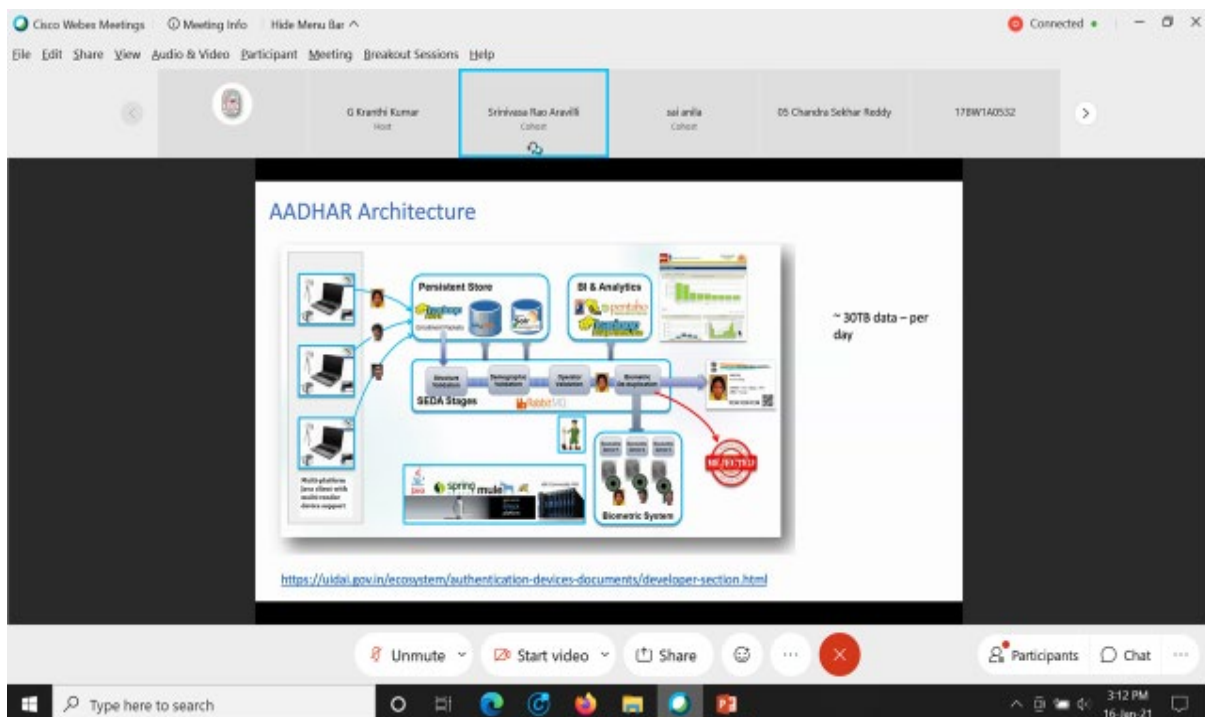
Cisco Webex Meetings Meeting Info Hide Menu Bar ^

Connected

File Edit Share View Audio & Video Participant Meeting Breakout Sessions Help

G Kranthi Kumar
Host

Srinivasa Rao Aravilli
Cohost

sai anila
Cohost

05 Chandra Sekhar Reddy

178W1A0532

AADHAR Architecture

Persistent Store

BI & Analytics

hadoop

pentaho

hadoop

Solr

Absolute Validation

Demographic Validation

Operator Validation

Biometric De-duplication

SEDA Stages

RabbitMQ

REJECTED

Multi-platform Java client with multi-vendor device support

spring

mule

Biometric System

~ 30TB data – per day

https://uidai.gov.in/ecosystem/authentication-devices-documents/developer-section.html

Unmute

Start video

Share

Participants

Chat

Type here to search

3:12 PM
16-Jan-21